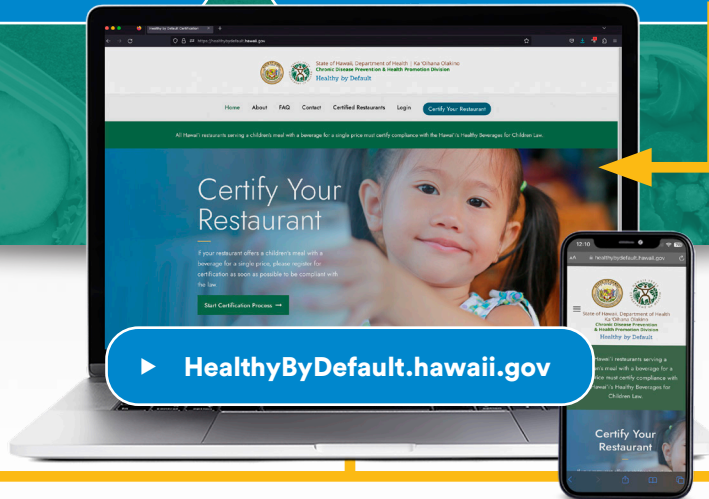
Healthy by Default Certification

https://healthybydefault.hawaii.gov

State of Hawaii, Department of Health | Ka 'Oihana Olakino
Chronic Disease Prevention & Health Promotion Division
Healthy by Default

Home About FAQ Contact Certified Restaurants Login Certify Your Restaurant

All Hawai'i restaurants serving a children's meal with a beverage for a single price must certify compliance with the Hawai'i's Healthy Beverages for Children Law.

Certify Your Restaurant

If your restaurant offers a children's meal with a beverage for a single price, please register for certification as soon as possible to be compliant with the law.

Start Certification Process →

12:10

healthybydefault.hawaii.gov

State of Hawaii, Department of Health
Ka 'Oihana Olakino
Chronic Disease Prevention & Health Promotion Division
Healthy by Default

Hawai'i restaurants serving a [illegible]'s meal with a beverage for a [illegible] must certify compliance with Hawai'i's Healthy Beverages for Children Law.

Certify Your Restaurant

HealthyByDefault.hawaii.gov